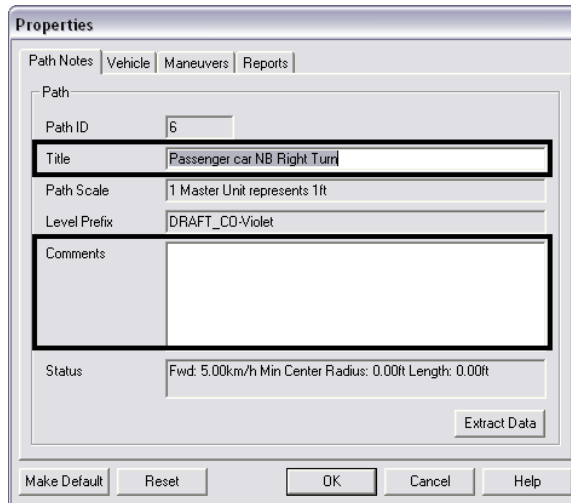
Properties

Path Notes | Vehicle | Maneuvers | Reports

Path

Path ID 6

Title Passenger car NB Right Turn

Path Scale 1 Master Unit represents 1ft

Level Prefix DRAFT_CO-Violet

Comments

Status Fwd: 5.00km/h Min Center Radius: 0.00ft Length: 0.00ft

Extract Data

Make Default Reset OK Cancel Help